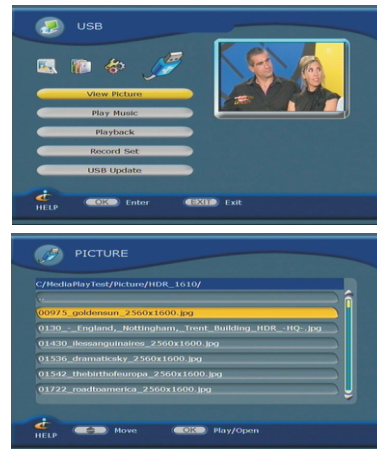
USB

View Picture
Play Music
Playback
Record Set
USB Update

HELP OK Enter EXIT Exit

PICTURE

C/MediaPlayTest/Picture/HDR_1610/

..
00975_goldensun_2560x1600.jpg
0130_-_England,_Nottingham,_Trent_Building_HDR_-HQ-.jpg
01430_ilessanguinaires_2560x1600.jpg
01536_dramaticsky_2560x1600.jpg
01542_thebirthofeuropa_2560x1600.jpg
01722_roadtoamerica_2560x1600.jpg

HELP Move OK Play/Open